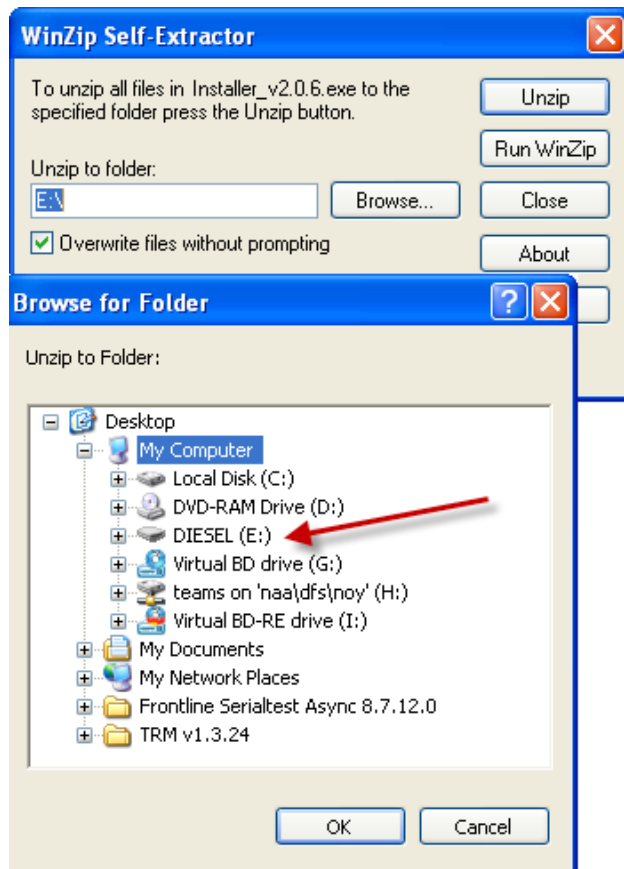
WinZip Self-Extractor

To unzip all files in Installer_v2.0.6.exe to the specified folder press the Unzip button.

Unzip

Run WinZip

Unzip to folder:

E:\

Browse...

Close

Overwrite files without prompting

About

Browse for Folder

?

Unzip to Folder:

Desktop
My Computer
Local Disk (C:)
DVD-RAM Drive (D:)
DIESEL (E:)
Virtual BD drive (G:)
teams on 'naa\dfs\noy' (H:)
Virtual BD-RE drive (I:)
My Documents
My Network Places
Frontline Serialtest Async 8.7.12.0
TRM v1.3.24

OK

Cancel